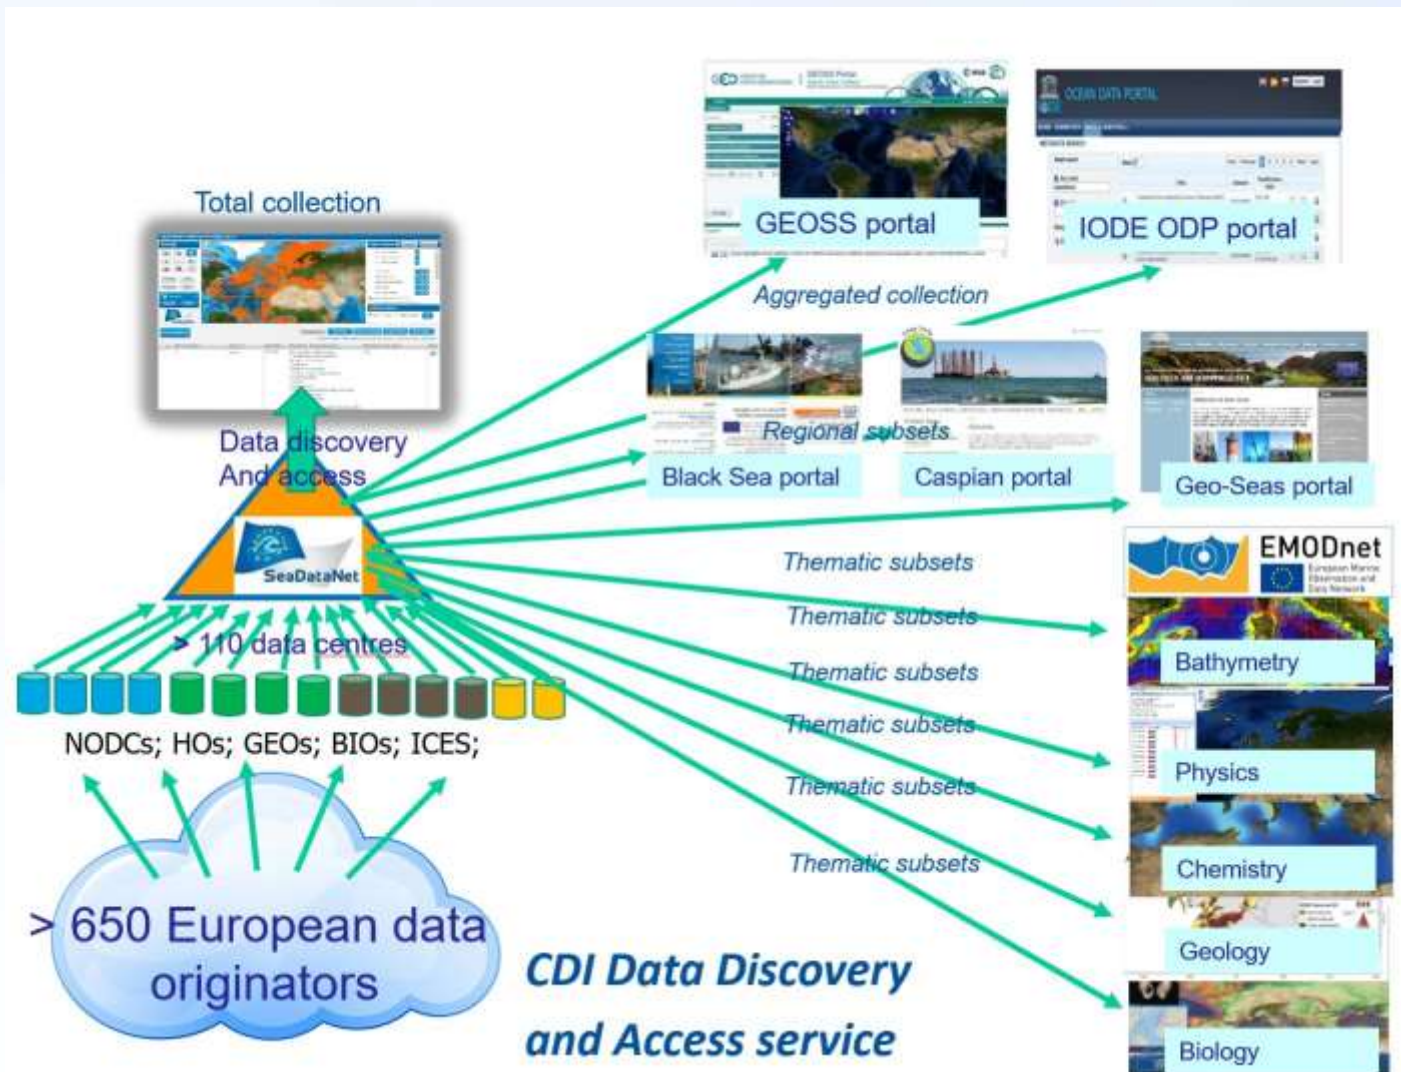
Total collection

GEOSS portal

IODE ODP portal

OCEAN DATA PORTAL

Aggregated collection

Regional subsets

Black Sea portal

Caspian portal

Geo-Seas portal

Data discovery
And access

SeaDataNet

> 110 data centres

NODCs; HOs; GEOs; BIOs; ICES;

> 650 European data originators

Thematic subsets

Thematic subsets

Thematic subsets

Thematic subsets

Thematic subsets

Thematic subsets

EMODnet

Bathymetry

Physics

Chemistry

Geology

Biology

CDI Data Discovery and Access service